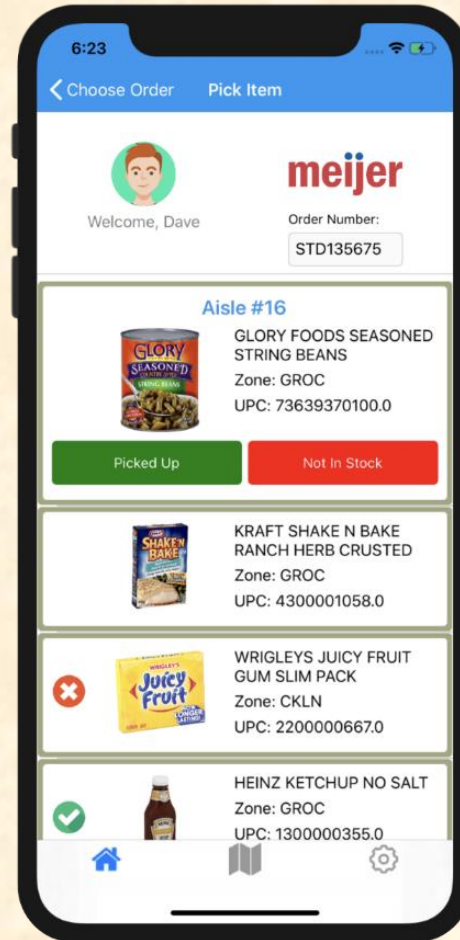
6:23

Choose Order Pick Item

Welcome, Dave

meijer

Order Number:

STD135675

Aisle #16

GLORY SEASONED STRING BEANS

GLORY FOODS SEASONED STRING BEANS
Zone: GROC
UPC: 73639370100.0

Picked Up

Not In Stock

KRAFT SHAKE'N BAKE

KRAFT SHAKE N BAKE RANCH HERB CRUSTED
Zone: GROC
UPC: 4300001058.0

WRIGLEY'S Juicy Fruit

WRIGLEYS JUICY FRUIT GUM SLIM PACK
Zone: CKLN
UPC: 2200000667.0

HEINZ KETCHUP NO SALT
Zone: GROC
UPC: 1300000355.0